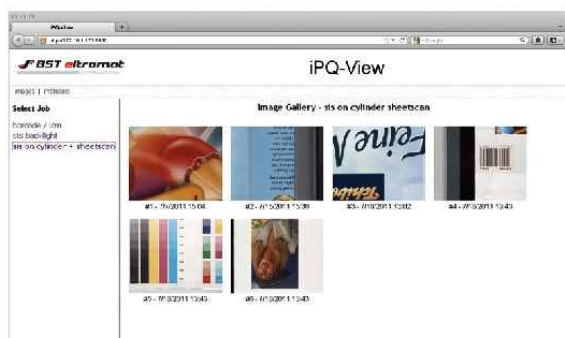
BST eltromat

iPQ-View

Images | Profiles

Select Job

barcode / ocr
sis backlight
sis on cylinder + sheetscan

Image Gallery - sis on cylinder sheetscan

Feine A

#1 - 7/8/2011 15:04

#2 - 7/15/2011 13:39

#3 - 7/8/2011 13:02

#4 - 7/8/2011 13:43

#5 - 7/8/2011 13:45

#6 - 7/15/2011 13:43